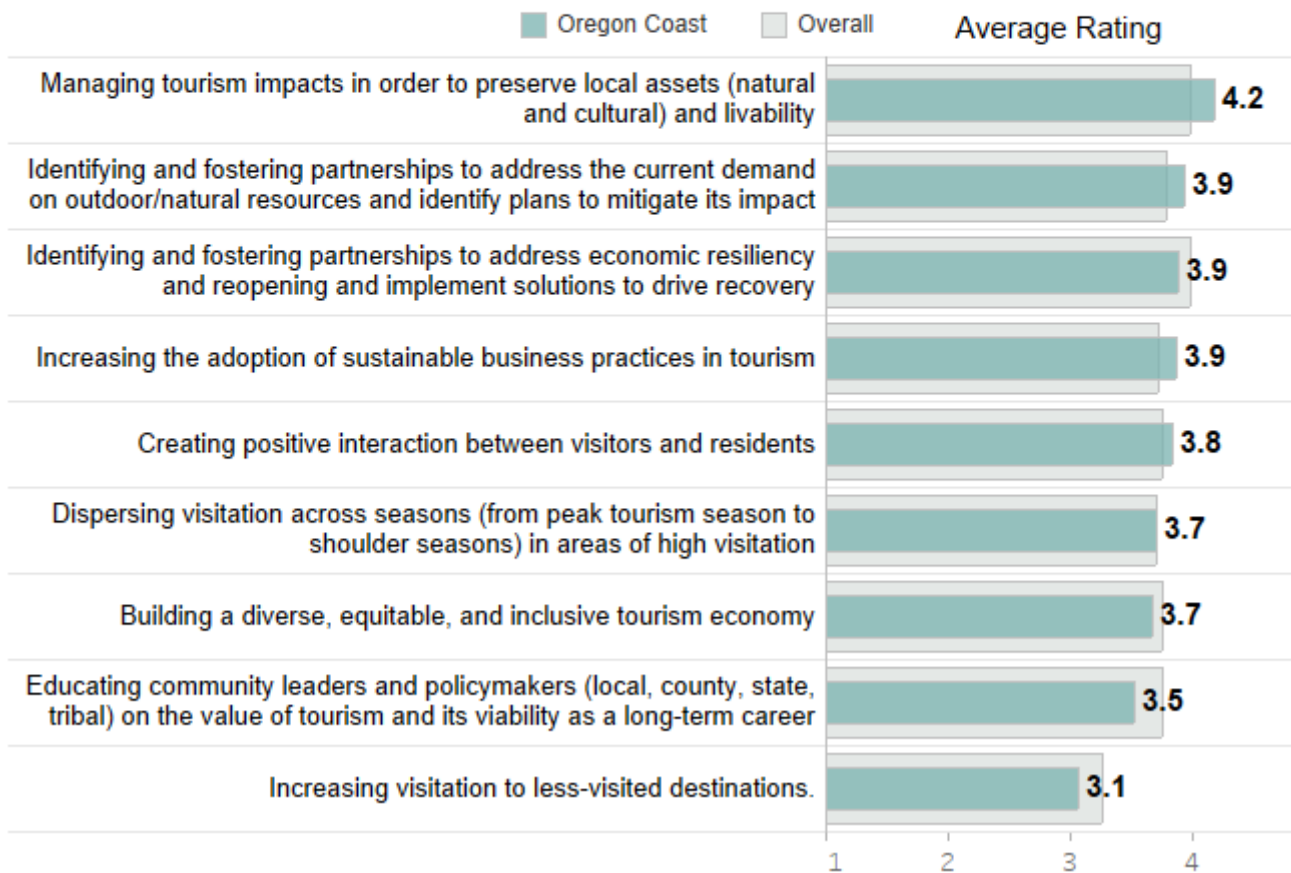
Oregon Coast Overall

Average Rating

| | Average Rating |
|---|---|
| Managing tourism impacts in order to preserve local assets (natural and cultural) and livability | 4.2 |
| Identifying and fostering partnerships to address the current demand on outdoor/natural resources and identify plans to mitigate its impact | 3.9 |
| Identifying and fostering partnerships to address economic resiliency and reopening and implement solutions to drive recovery | 3.9 |
| Increasing the adoption of sustainable business practices in tourism | 3.9 |
| Creating positive interaction between visitors and residents | 3.8 |
| Dispersing visitation across seasons (from peak tourism season to shoulder seasons) in areas of high visitation | 3.7 |
| Building a diverse, equitable, and inclusive tourism economy | 3.7 |
| Educating community leaders and policymakers (local, county, state, tribal) on the value of tourism and its viability as a long-term career | 3.5 |
| Increasing visitation to less-visited destinations. | 3.1 |

1 2 3 4